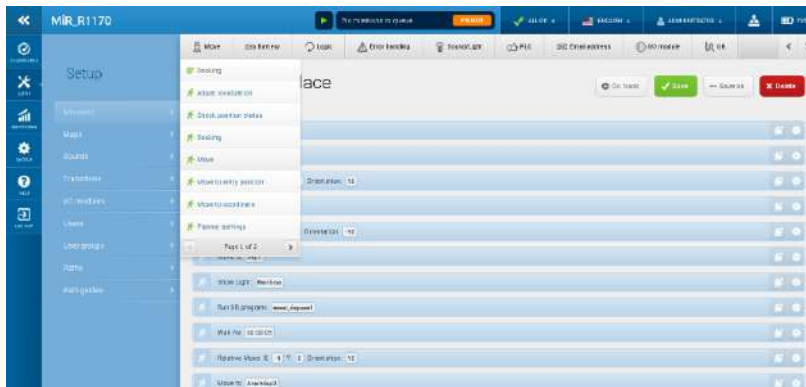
MiR_R1170

No missions in queue PAUSE

Setup

Missions
Maps
Sounds
Transitions
I/O modules
Users
User groups
Paths
Path guides

Move Battery Logic Error handling Sound/Light PLC Email address I/O module UR

Docking
Adjust localization
Check position status
Docking
Move
Move to entry position
Move to coordinate
Planner settings
Page 1 of 2

lace

Go back Save Save as Delete

Orientation: 12
Orientation: 12
Show Light
Run UR program
Wait for
Relative Move X: Y: Orientation:
Move to